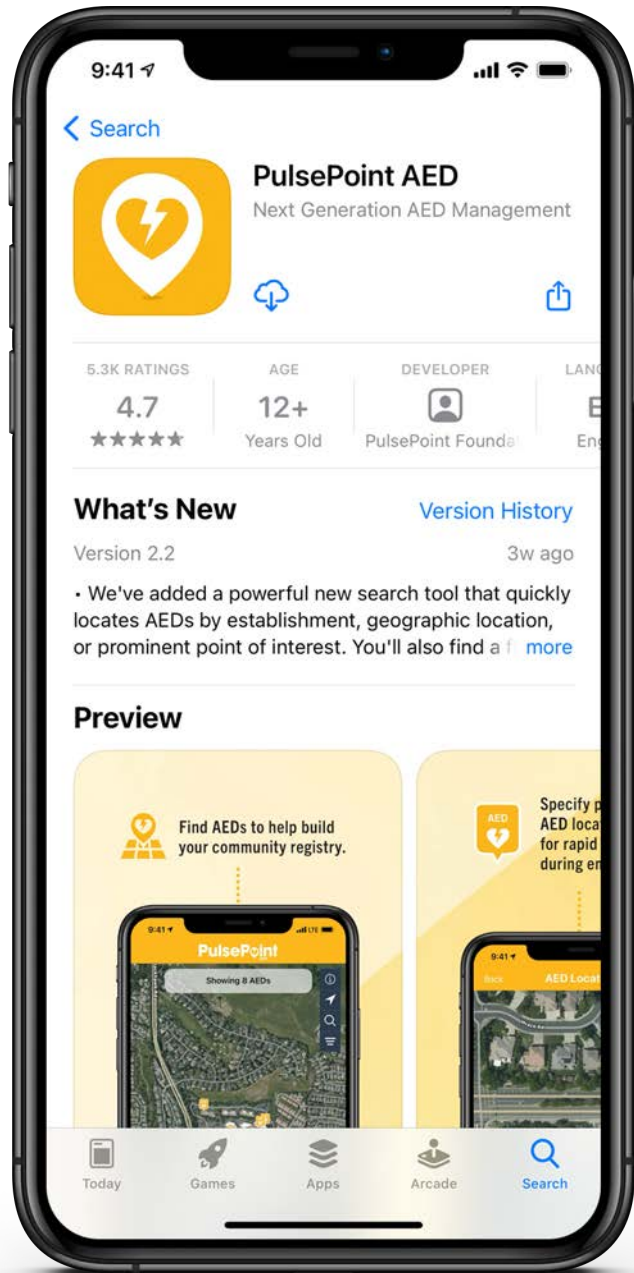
9:41

< Search

PulsePoint AED

Next Generation AED Management

5.3K RATINGS
4.7
★★★★★

AGE
12+
Years Old

DEVELOPER
PulsePoint Founda

LANG
E
Eng

What's New

Version History

Version 2.2

3w ago

• We've added a powerful new search tool that quickly locates AEDs by establishment, geographic location, or prominent point of interest. You'll also find a f more

Preview

Find AEDs to help build your community registry.

9:41

PulsePoint

Showing 8 AEDs

Specify p AED loca for rapid during en

AED

9:41

Back

AED Locat

Today

Games

Apps

Arcade

Search